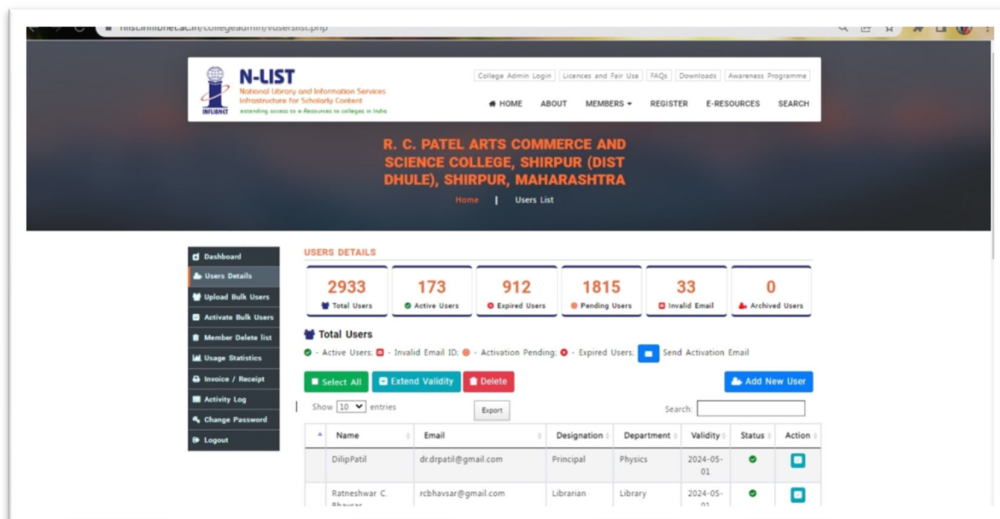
nlist.inflibnet.ac.in/collegeadmin/vuserslist.php

N-LIST
National Library and Information Services Infrastructure for Scholarly Content
extending access to e-Resources to colleges in India
INFLIBNET

College Admin Login | Licences and Fair Use | FAQs | Downloads | Awareness Programme

HOME | ABOUT | MEMBERS | REGISTER | E-RESOURCES | SEARCH

R. C. PATEL ARTS COMMERCE AND SCIENCE COLLEGE, SHIRPUR (DIST DHULE), SHIRPUR, MAHARASHTRA

Home | Users List

Dashboard
Users Details
Upload Bulk Users
Activate Bulk Users
Member Delete list
Usage Statistics
Invoice / Receipt
Activity Log
Change Password
Logout

USERS DETAILS

| 2933 | 173 | 912 | 1815 | 33 | 0 |
|---|---|---|---|---|---|
| Total Users | Active Users | Expired Users | Pending Users | Invalid Email | Archived Users |

Total Users

- Active Users; - Invalid Email ID; - Activation Pending; - Expired Users; Send Activation Email

Select All | Extend Validity | Delete | Add New User

Show 10 entries | Export | Search:

| | Name | Email | Designation | Department | Validity | Status | Action |
|---|---|---|---|---|---|---|---|
| | DilipPatil | dr.drpatil@gmail.com | Principal | Physics | 2024-05-01 | | |
| | Ratneshwar C. Bhavsar | rcbhavsar@gmail.com | Librarian | Library | 2024-05-01 | | |